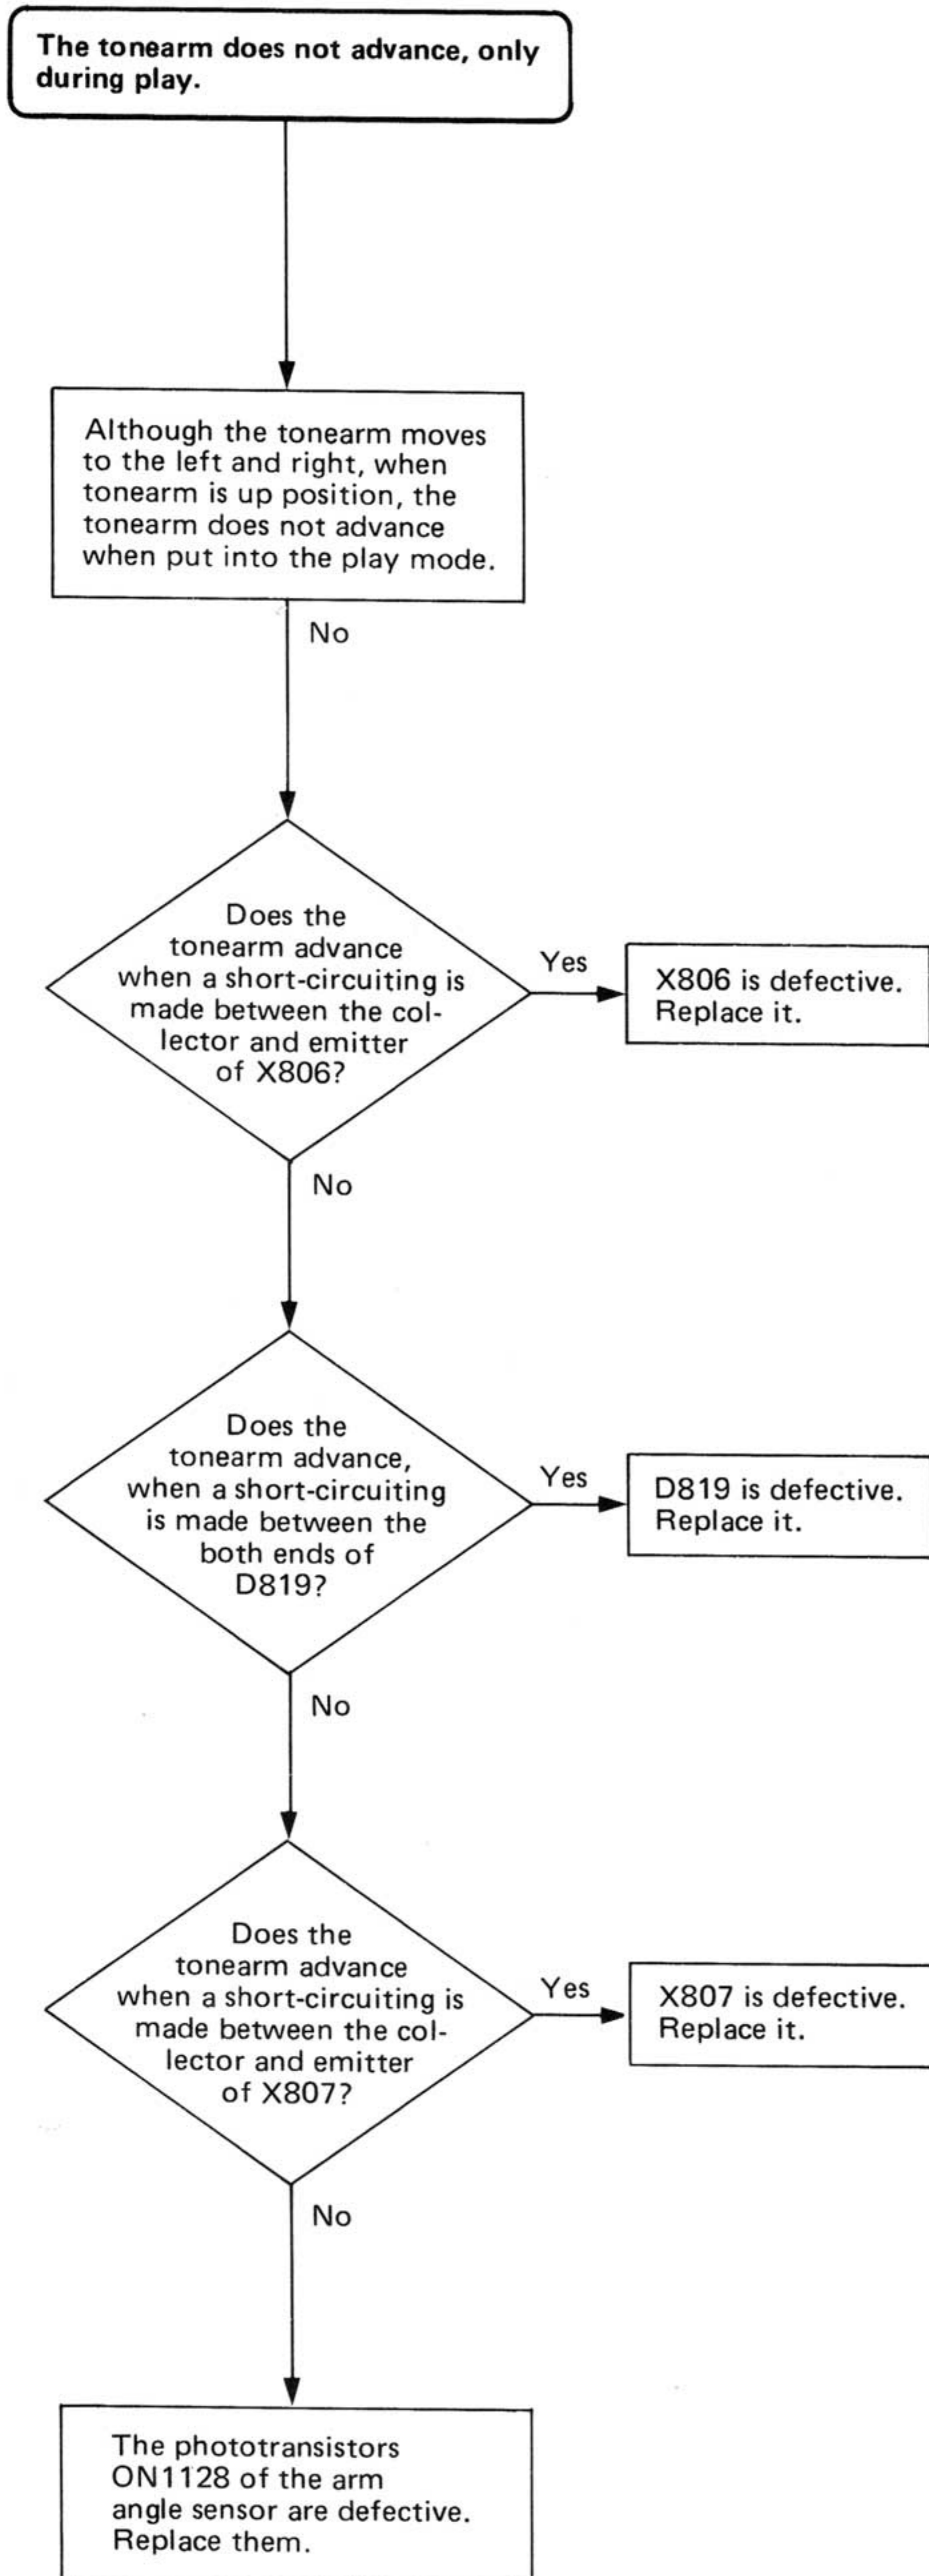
The tonearm does not advance, only during play.

Although the tonearm moves to the left and right, when tonearm is up position, the tonearm does not advance when put into the play mode.

No

Does the tonearm advance when a short-circuiting is made between the collector and emitter of X806?

Yes

X806 is defective. Replace it.

No

Does the tonearm advance, when a short-circuiting is made between the both ends of D819?

Yes

D819 is defective. Replace it.

No

Does the tonearm advance when a short-circuiting is made between the collector and emitter of X807?

Yes

X807 is defective. Replace it.

No

The phototransistors ON1128 of the arm angle sensor are defective. Replace them.